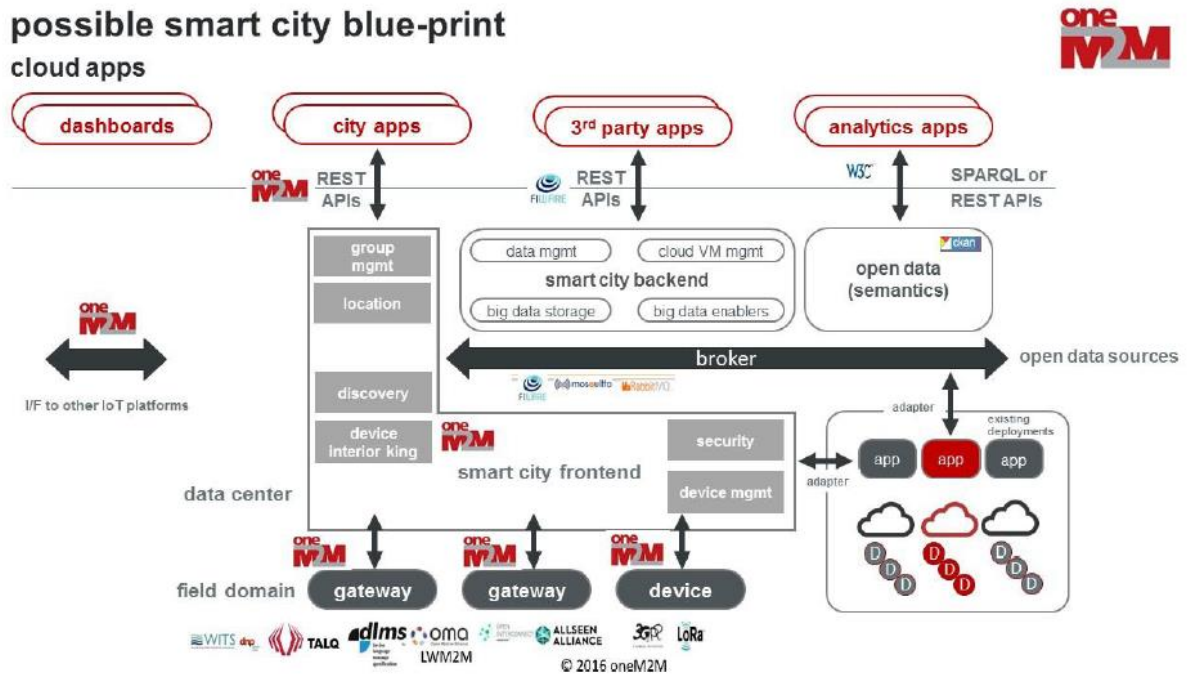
possible smart city blue-print

cloud apps

oneM2M

dashboards

city apps

3rd party apps

analytics apps

oneM2M

REST APIs

FIWARE

REST APIs

W3C

SPARQL or REST APIs

group mgmt

location

data mgmt

cloud VM mgmt

smart city backend

big data storage

big data enablers

ckan

open data (semantics)

oneM2M

I/F to other IoT platforms

broker

open data sources

FIWARE

mosquitto

RabbitMQ

discovery

device interior king

oneM2M

smart city frontend

security

device mgmt

adapter

existing deployments

app

app

app

adapter

data center

D D D

D D D

D D D

oneM2M

oneM2M

oneM2M

field domain

gateway

gateway

device

WITS

dnp

TALQ

dlms

oma

LWM2M

ALLSEEN ALLIANCE

3GPP

LoRa

© 2016 oneM2M